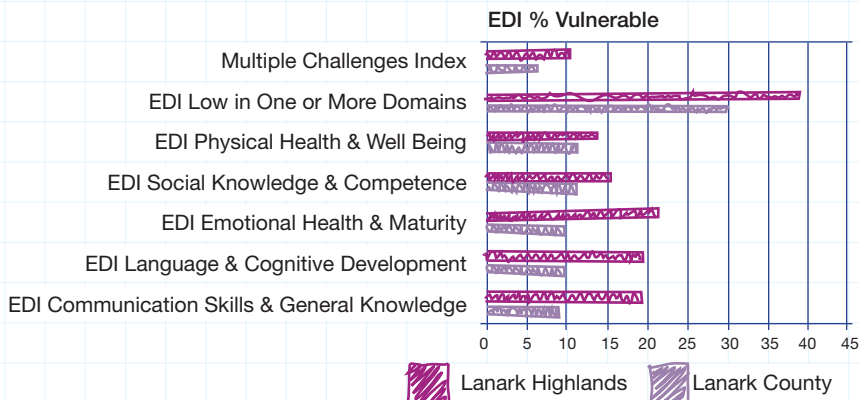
EDI % Vulnerable

Multiple Challenges Index
EDI Low in One or More Domains
EDI Physical Health & Well Being
EDI Social Knowledge & Competence
EDI Emotional Health & Maturity
EDI Language & Cognitive Development
EDI Communication Skills & General Knowledge

0 5 10 15 20 25 30 35 40 45

Lanark Highlands
Lanark County